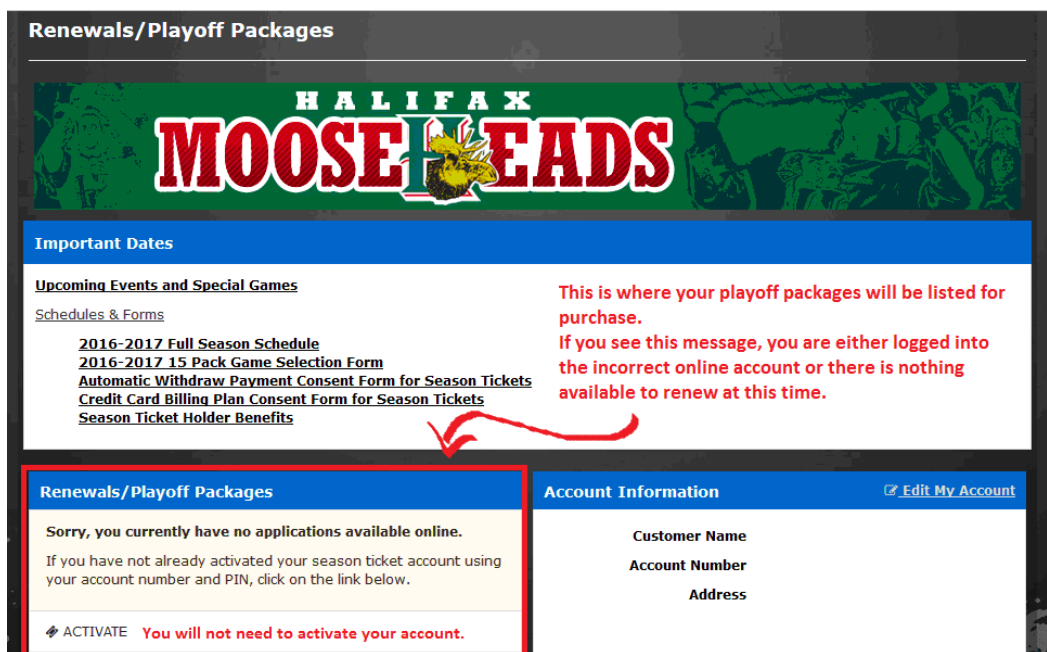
Renewals/Playoff Packages

HALIFAX MOOSEHEADS

Important Dates

Upcoming Events and Special Games

Schedules & Forms

2016-2017 Full Season Schedule
2016-2017 15 Pack Game Selection Form
Automatic Withdraw Payment Consent Form for Season Tickets
Credit Card Billing Plan Consent Form for Season Tickets
Season Ticket Holder Benefits

This is where your playoff packages will be listed for purchase.
If you see this message, you are either logged into the incorrect online account or there is nothing available to renew at this time.

Renewals/Playoff Packages

Sorry, you currently have no applications available online.

If you have not already activated your season ticket account using your account number and PIN, click on the link below.

ACTIVATE You will not need to activate your account.

Account Information

Edit My Account

Customer Name
Account Number
Address